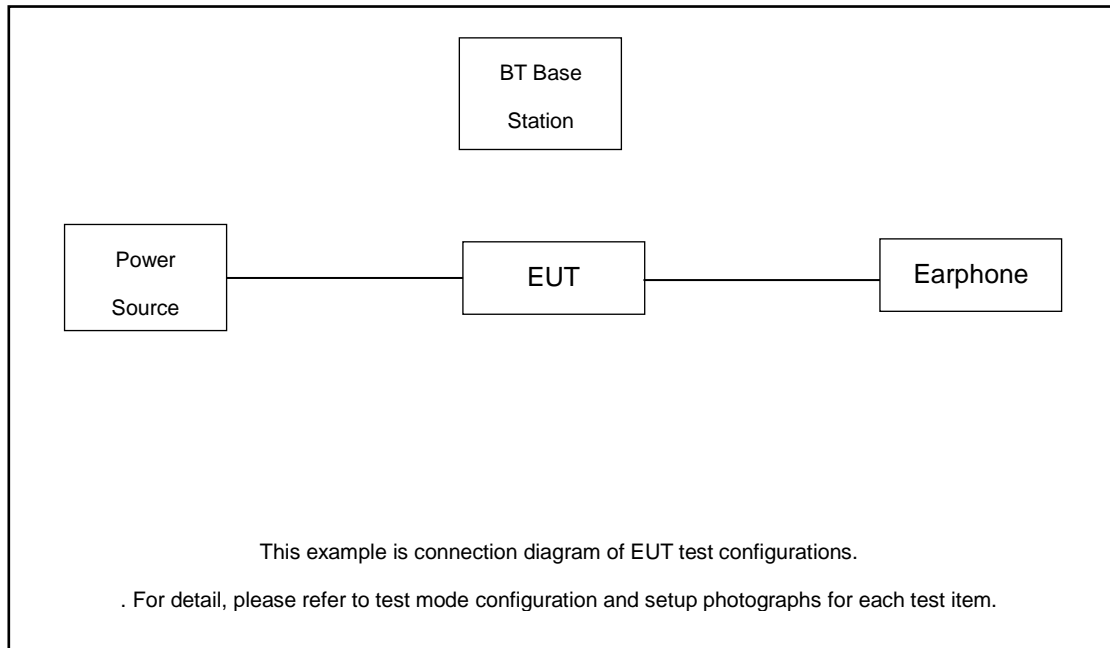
BT Base Station

Power Source

EUT

Earphone

This example is connection diagram of EUT test configurations.

. For detail, please refer to test mode configuration and setup photographs for each test item.